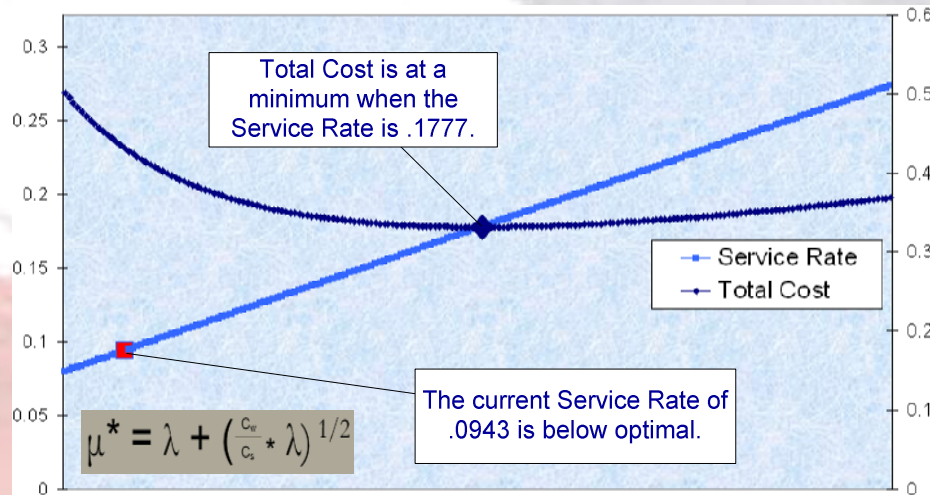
0.3
0.25
0.2
0.15
0.1
0.05
0

0.6
0.5
0.4
0.3
0.2
0.1
0

Total Cost is at a minimum when the Service Rate is .1777.

Service Rate
Total Cost

The current Service Rate of .0943 is below optimal.

$\mu^* = \lambda + \left(\frac{C_w}{C_s} * \lambda\right)^{1/2}$